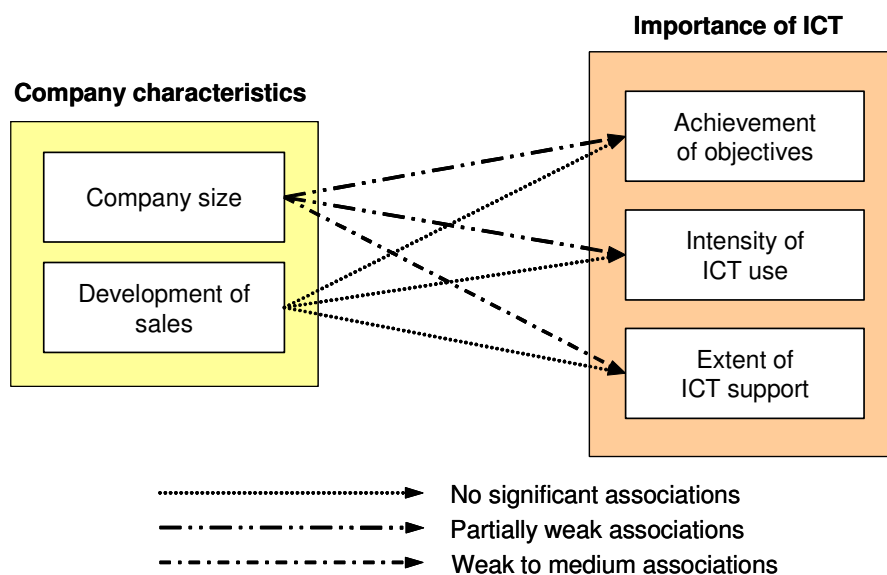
Importance of ICT

Company characteristics

Company size

Development of sales

Achievement of objectives

Intensity of ICT use

Extent of ICT support

No significant associations

Partially weak associations

Weak to medium associations